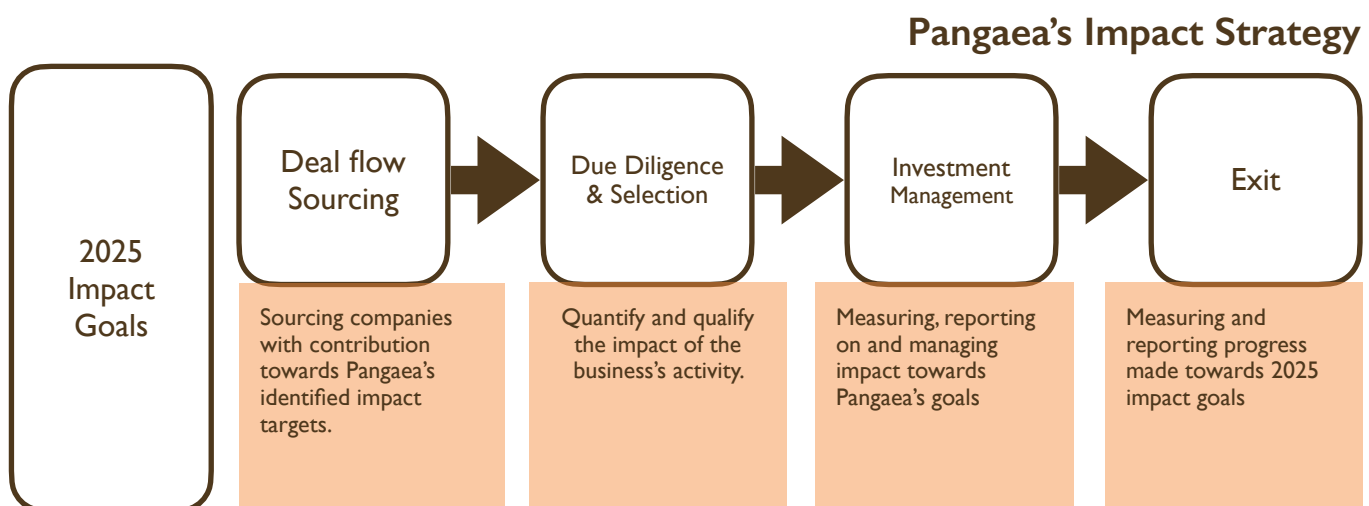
Pangaea's Impact Strategy

2025 Impact Goals

Deal flow Sourcing

Sourcing companies with contribution towards Pangaea's identified impact targets.

Due Diligence & Selection

Quantify and qualify the impact of the business's activity.

Investment Management

Measuring, reporting on and managing impact towards Pangaea's goals

Exit

Measuring and reporting progress made towards 2025 impact goals